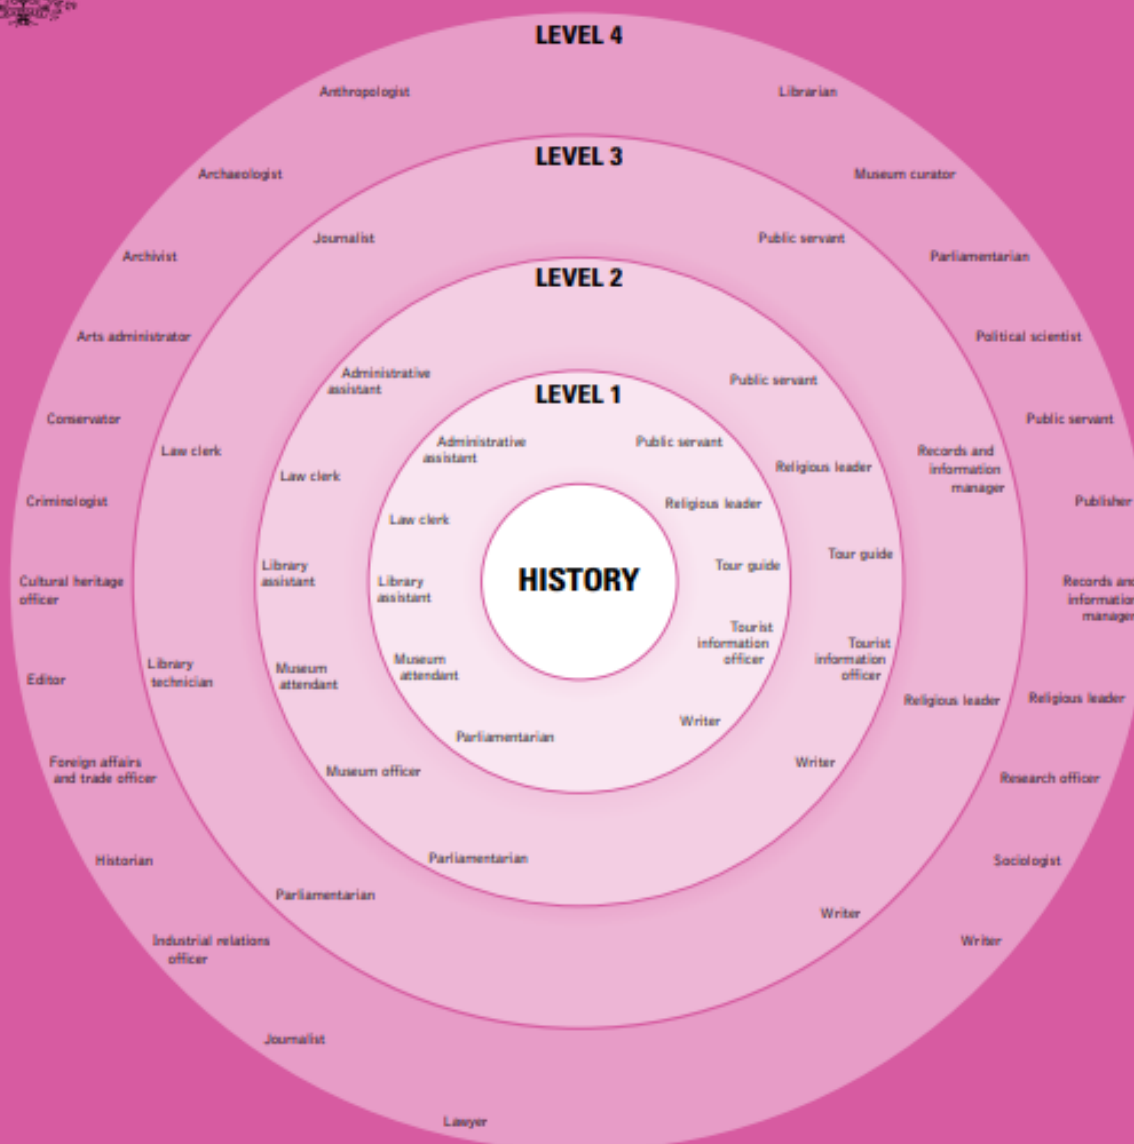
HISTORY

LEVEL 1

Administrative assistant

Public servant

Religious leader

Tour guide

Tourist information officer

Writer

Parliamentarian

Museum attendant

Library assistant

Law clerk

LEVEL 2

Administrative assistant

Public servant

Religious leader

Tour guide

Tourist information officer

Writer

Parliamentarian

Museum officer

Museum attendant

Library assistant

Law clerk

LEVEL 3

Journalist

Public servant

Records and information manager

Religious leader

Writer

Parliamentarian

Library technician

Law clerk

LEVEL 4

Anthropologist

Librarian

Archaeologist

Museum curator

Archivist

Parliamentarian

Arts administrator

Political scientist

Conservator

Public servant

Criminologist

Publisher

Cultural heritage officer

Records and informatio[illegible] manage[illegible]

Editor

Religious leader

Foreign affairs and trade officer

Research officer

Historian

Sociologist

Industrial relations officer

Writer

Journalist

Lawyer